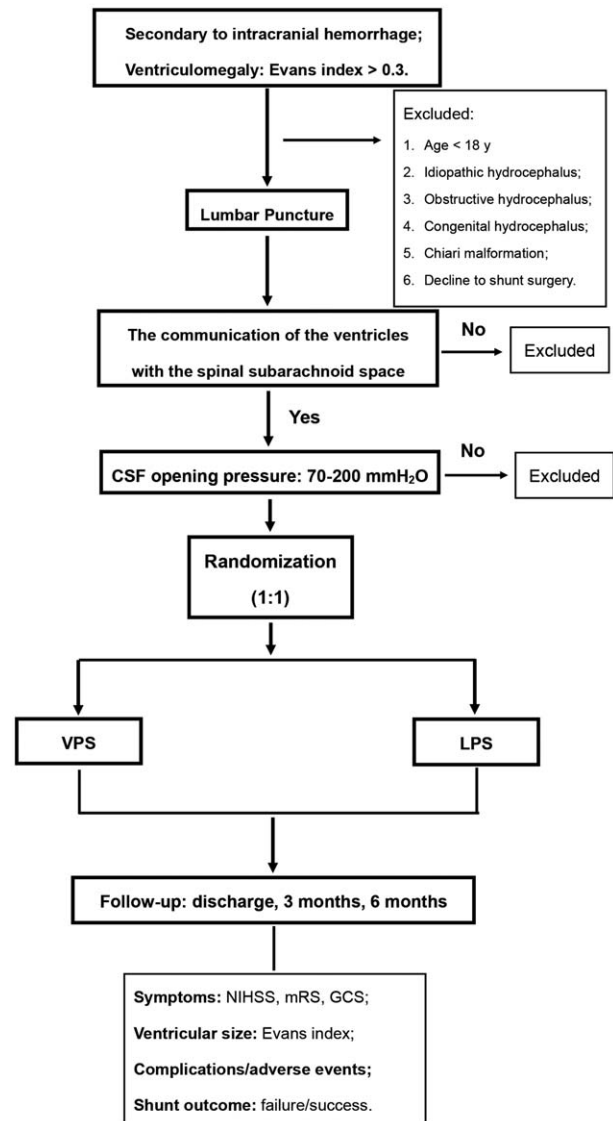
Secondary to intracranial hemorrhage;

Ventriculomegaly: Evans index > 0.3.

Excluded:
1. Age < 18 y
2. Idiopathic hydrocephalus;
3. Obstructive hydrocephalus;
4. Congenital hydrocephalus;
5. Chiari malformation;
6. Decline to shunt surgery.

Lumbar Puncture

The communication of the ventricles with the spinal subarachnoid space

No

Excluded

Yes

CSF opening pressure: 70-200 mmH$_2$O

No

Excluded

Randomization (1:1)

VPS

LPS

Follow-up: discharge, 3 months, 6 months

Symptoms: NIHSS, mRS, GCS;

Ventricular size: Evans index;

Complications/adverse events;

Shunt outcome: failure/success.